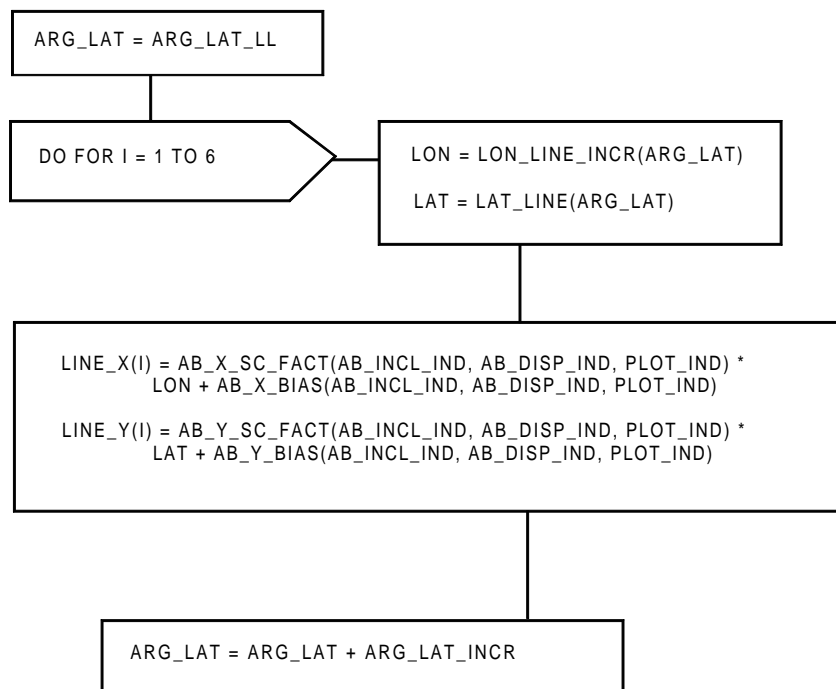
ARG_LAT = ARG_LAT_LL

DO FOR I = 1 TO 6

LON = LON_LINE_INCR(ARG_LAT)

LAT = LAT_LINE(ARG_LAT)

LINE_X(I) = AB_X_SC_FACT(AB_INCL_IND, AB_DISP_IND, PLOT_IND) * LON + AB_X_BIAS(AB_INCL_IND, AB_DISP_IND, PLOT_IND)

LINE_Y(I) = AB_Y_SC_FACT(AB_INCL_IND, AB_DISP_IND, PLOT_IND) * LAT + AB_Y_BIAS(AB_INCL_IND, AB_DISP_IND, PLOT_IND)

ARG_LAT = ARG_LAT + ARG_LAT_INCR